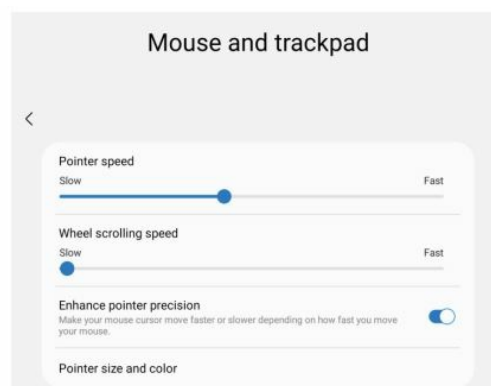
Mouse and trackpad

<

Pointer speed

Slow

Fast

Wheel scrolling speed

Slow

Fast

Enhance pointer precision

Make your mouse cursor move faster or slower depending on how fast you move your mouse.

Pointer size and color